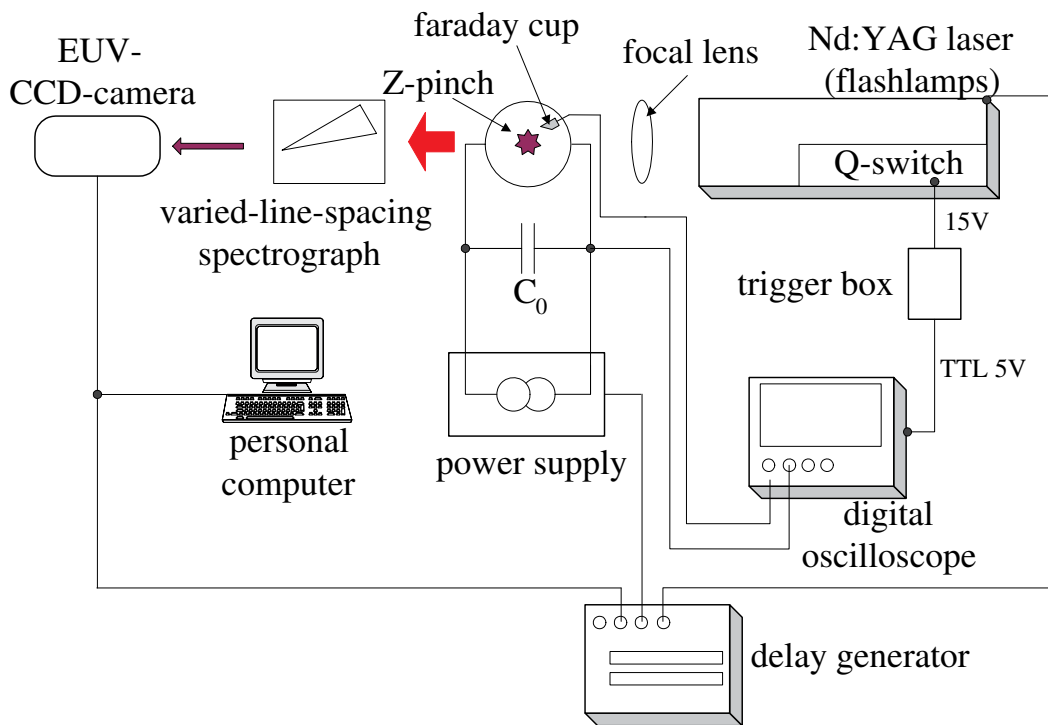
EUV-
CCD-camera

faraday cup

Z-pinch

focal lens

Nd:YAG laser
(flashlamps)

Q-switch

varied-line-spacing
spectrograph

15V

$C_0$

trigger box

TTL 5V

personal
computer

power supply

digital
oscilloscope

delay generator